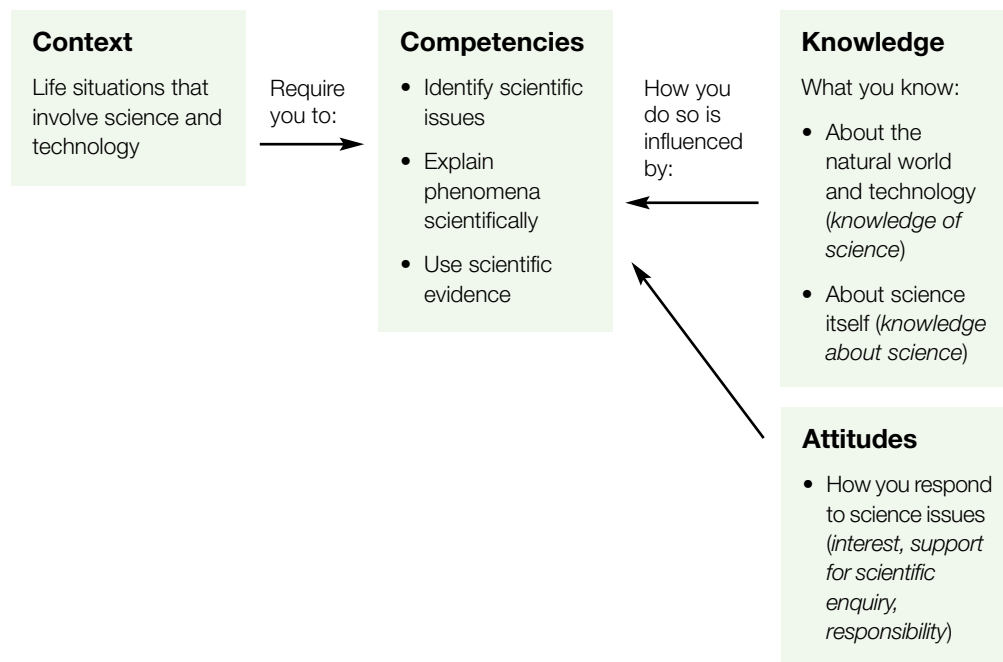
**Context**

Life situations that involve science and technology

Require you to:

**Competencies**

- Identify scientific issues
- Explain phenomena scientifically
- Use scientific evidence

How you do so is influenced by:

**Knowledge**

What you know:

- About the natural world and technology (*knowledge of science*)
- About science itself (*knowledge about science*)

**Attitudes**

- How you respond to science issues (*interest, support for scientific enquiry, responsibility*)